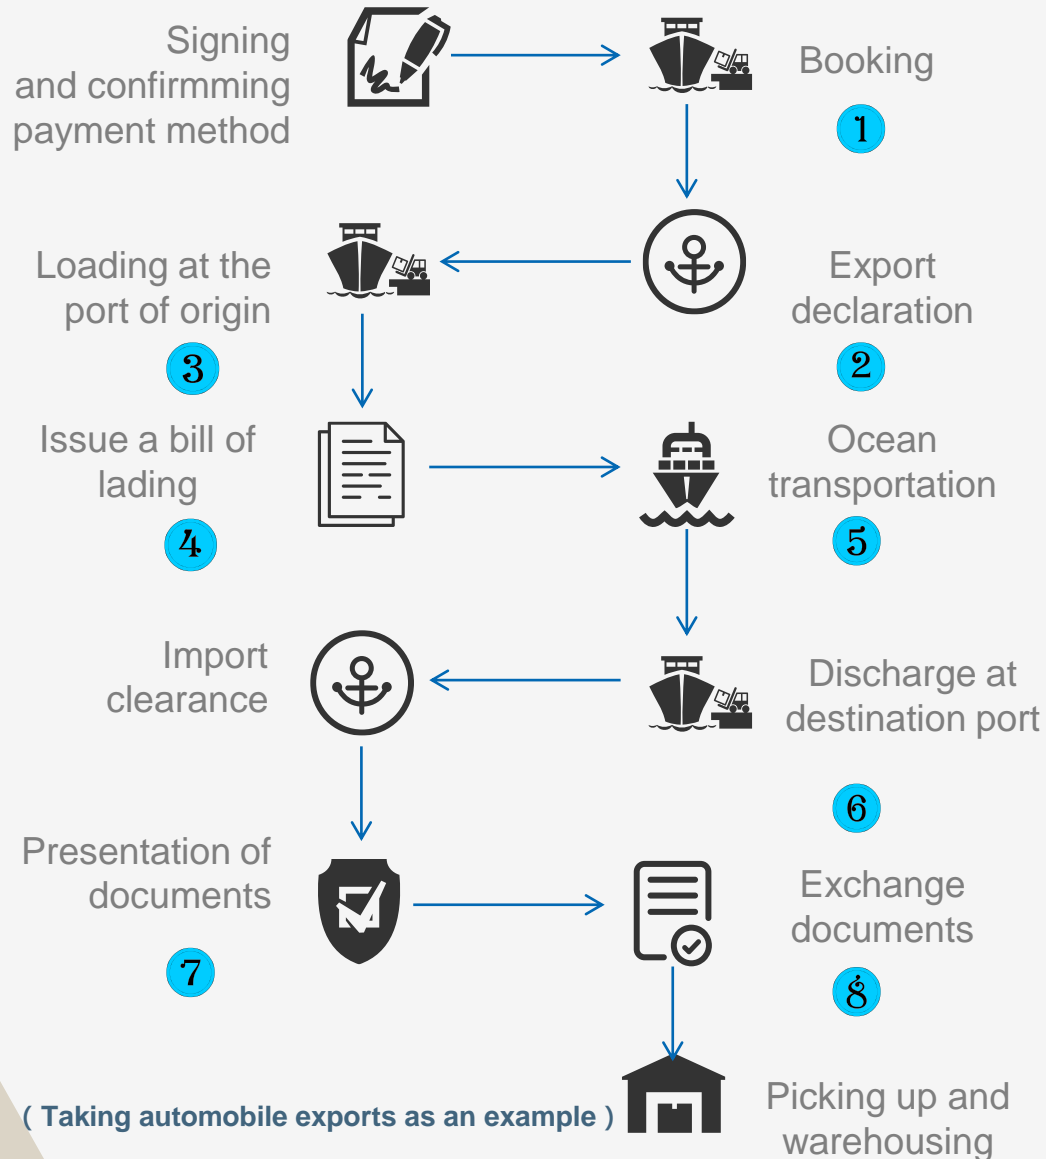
Signing and confirmming payment method

Booking

1

Loading at the port of origin

3

Export declaration

2

Issue a bill of lading

4

Ocean transportation

5

Import clearance

Discharge at destination port

6

Presentation of documents

7

Exchange documents

8

( Taking automobile exports as an example )

Picking up and warehousing